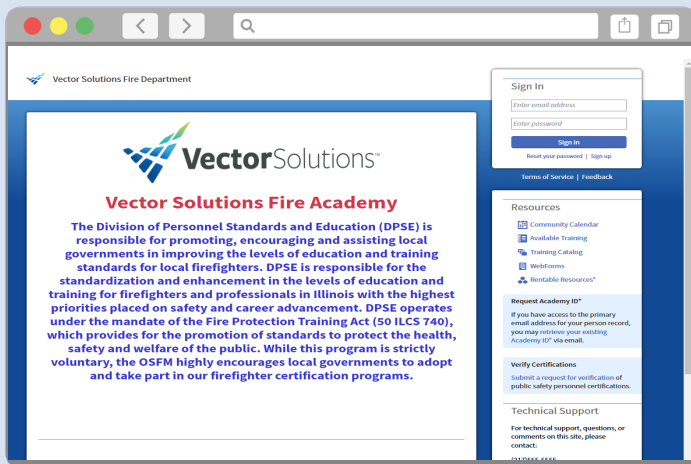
Vector Solutions Fire Department

VectorSolutions™

Vector Solutions Fire Academy

The Division of Personnel Standards and Education (DPSE) is responsible for promoting, encouraging and assisting local governments in improving the levels of education and training standards for local firefighters. DPSE is responsible for the standardization and enhancement in the levels of education and training for firefighters and professionals in Illinois with the highest priorities placed on safety and career advancement. DPSE operates under the mandate of the Fire Protection Training Act (50 ILCS 740), which provides for the promotion of standards to protect the health, safety and welfare of the public. While this program is strictly voluntary, the OSFM highly encourages local governments to adopt and take part in our firefighter certification programs.

Sign In

Enter email address

Enter password

Sign in

Reset your password | Sign up

Terms of Service | Feedback

Resources

Community Calendar

Available Training

Training Catalog

WebForms

Rentable Resources*

Request Academy ID*

If you have access to the primary email address for your person record, you may retrieve your existing Academy ID* via email.

Verify Certifications

Submit a request for verification of public safety personnel certifications.

Technical Support

For technical support, questions, or comments on this site, please contact:

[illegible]